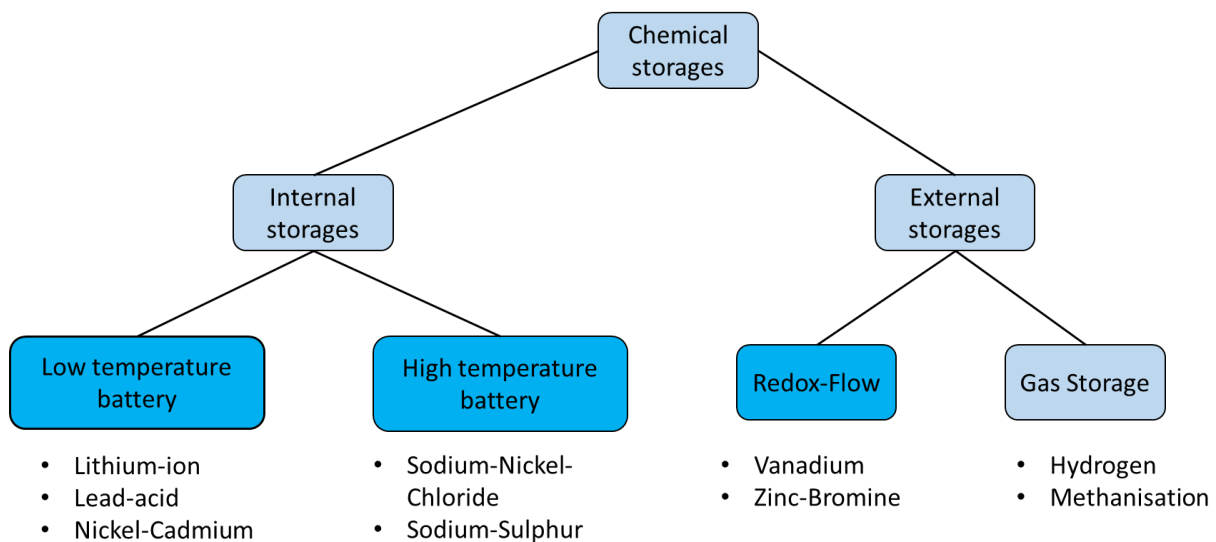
Chemical storages

Internal storages

External storages

Low temperature battery

- Lithium-ion
- Lead-acid
- Nickel-Cadmium

High temperature battery

- Sodium-Nickel-Chloride
- Sodium-Sulphur

Redox-Flow

- Vanadium
- Zinc-Bromine

Gas Storage

- Hydrogen
- Methanisation